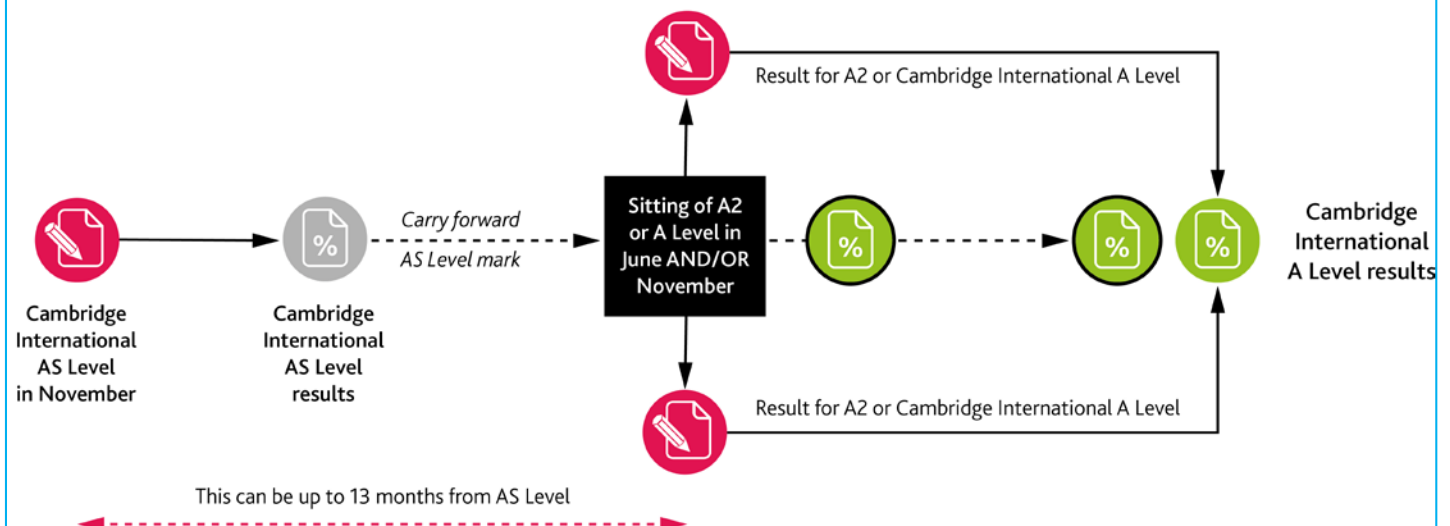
Result for A2 or Cambridge International A Level

Cambridge International AS Level in November

%

Cambridge International AS Level results

Carry forward AS Level mark

Sitting of A2 or A Level in June AND/OR November

%

%

%

Cambridge International A Level results

Result for A2 or Cambridge International A Level

This can be up to 13 months from AS Level